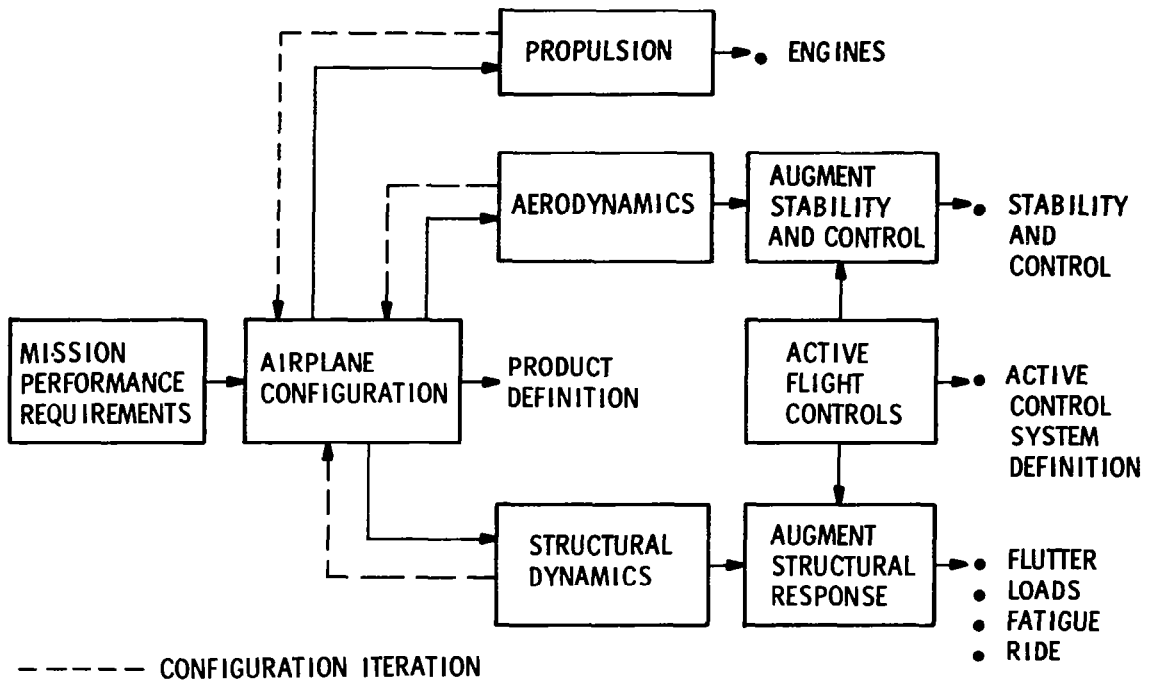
PROPULSION
• ENGINES

AERODYNAMICS

AUGMENT STABILITY AND CONTROL

• STABILITY AND CONTROL

MISSION PERFORMANCE REQUIREMENTS

AIRPLANE CONFIGURATION

PRODUCT DEFINITION

ACTIVE FLIGHT CONTROLS

• ACTIVE CONTROL SYSTEM DEFINITION

STRUCTURAL DYNAMICS

AUGMENT STRUCTURAL RESPONSE

• FLUTTER
• LOADS
• FATIGUE
• RIDE

CONFIGURATION ITERATION